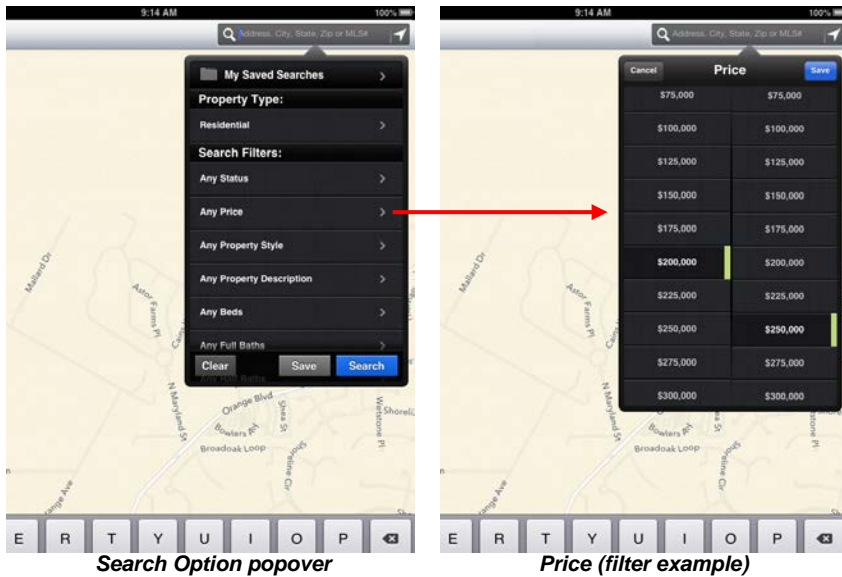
9:14 AM
100%
Address, City, State, Zip or MLS#

My Saved Searches
Property Type:
Residential
Search Filters:
Any Status
Any Price
Any Property Style
Any Property Description
Any Beds
Any Full Baths
Any Half Baths
Clear
Save
Search

Mallard Dr
Astor Farms Pl
N Maryland St
Orange Blvd
Shea St
Bowlers Run
Broadoak Loop
Shoreline Cir
Westone Pl
Orange Ave

E R T Y U I O P

9:14 AM
100%
Address, City, State, Zip or MLS#
Cancel
Price
Save

| | |
|---|---|
| $75,000 | $75,000 |
| $100,000 | $100,000 |
| $125,000 | $125,000 |
| $150,000 | $150,000 |
| $175,000 | $175,000 |
| $200,000 | $200,000 |
| $225,000 | $225,000 |
| $250,000 | $250,000 |
| $275,000 | $275,000 |
| $300,000 | $300,000 |

Mallard Dr
Astor Farms Pl
N Maryland St
Orange Blvd
Shea St
Bowlers Run
Broadoak Loop
Shoreline Cir
Westone Pl
Orange Ave

E R T Y U I O P

Search Option popover
Price (filter example)